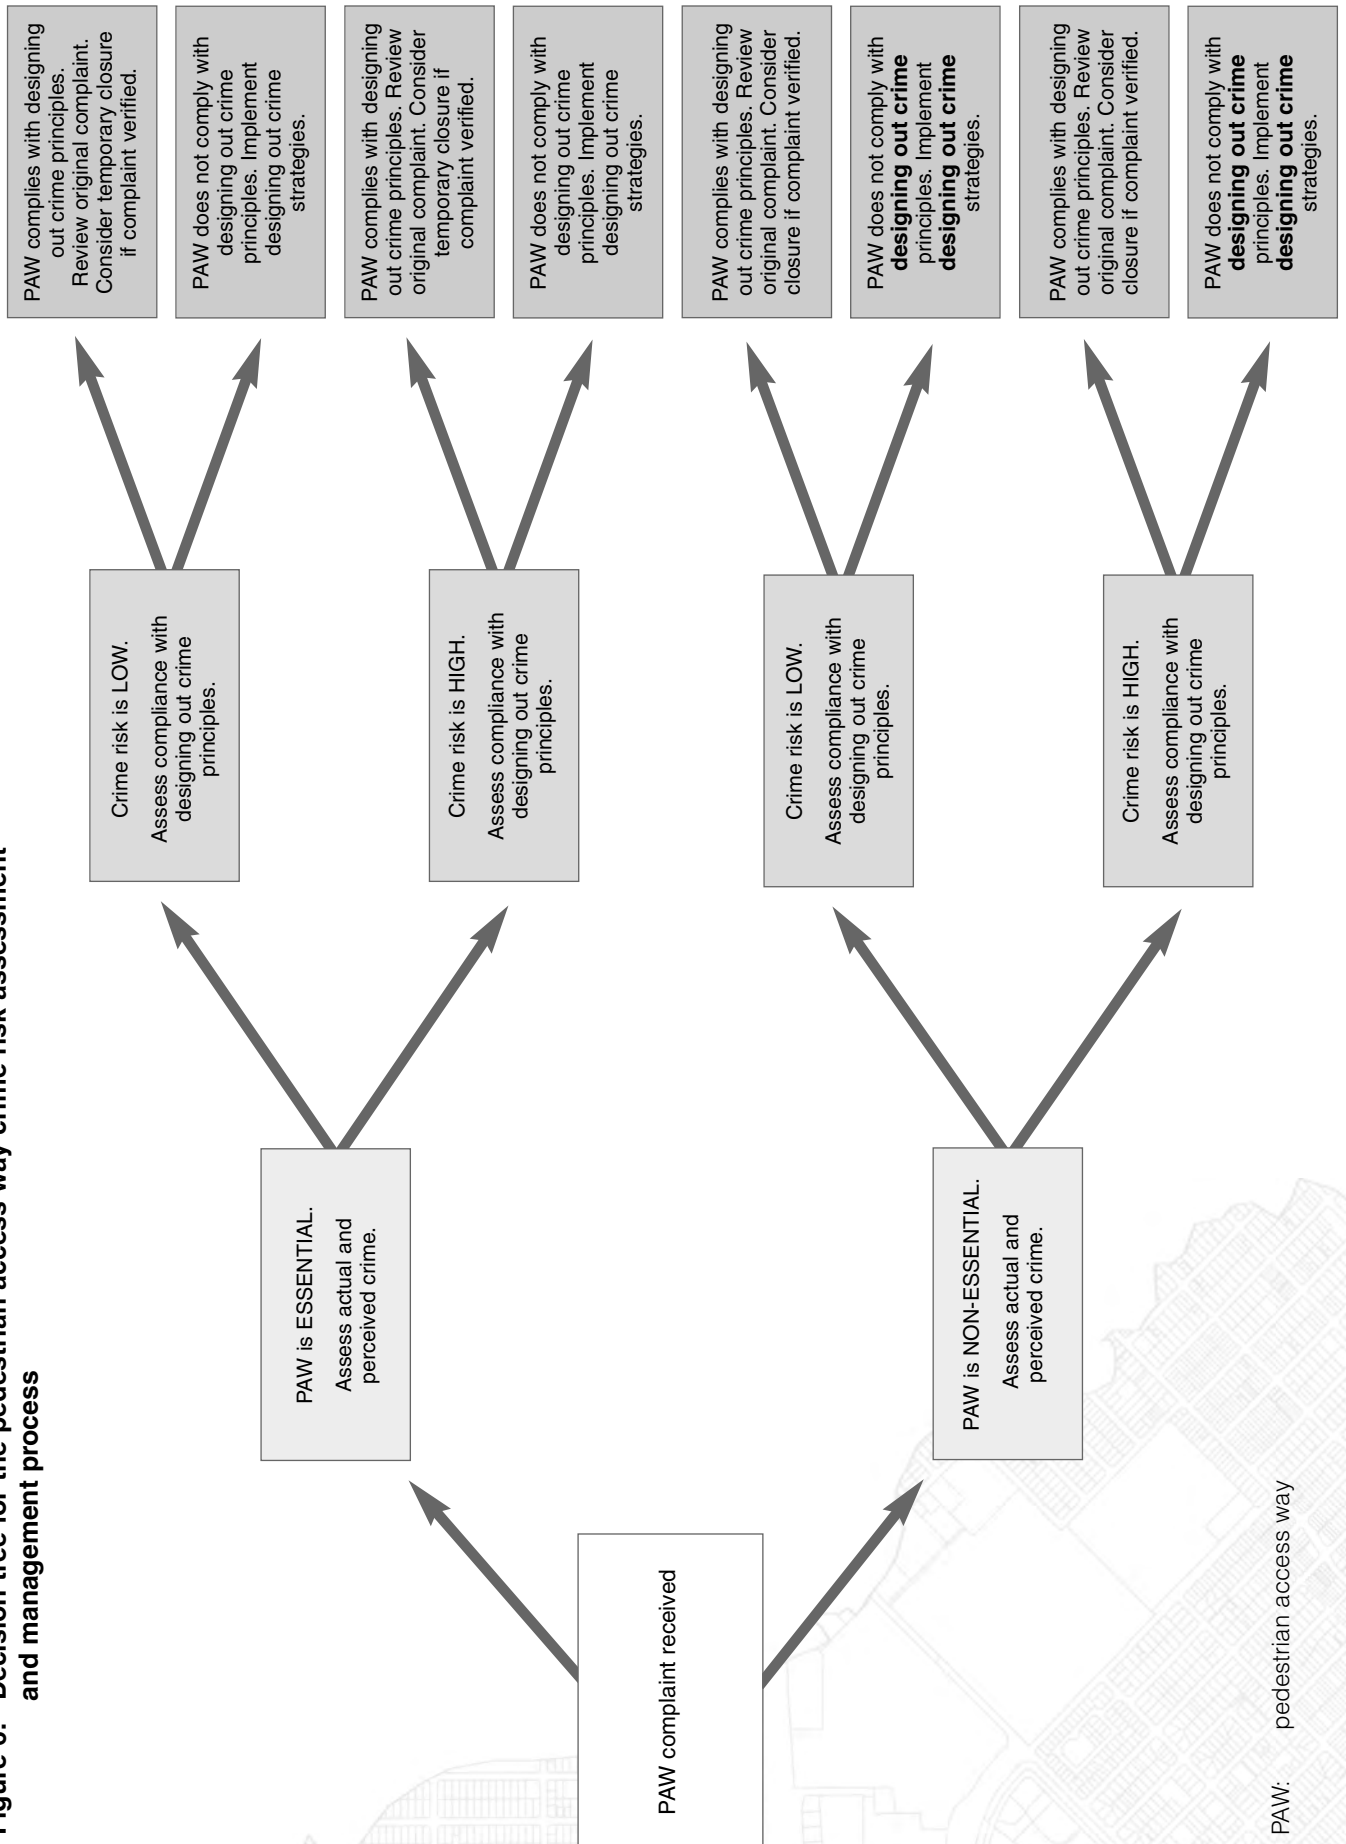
Figure 6: Decision tree for the pedestrian access way crime risk assessment and management process

PAW complaint received

PAW is ESSENTIAL.

Assess actual and perceived crime.

PAW is NON-ESSENTIAL.

Assess actual and perceived crime.

Crime risk is LOW.

Assess compliance with designing out crime principles.

Crime risk is HIGH.

Assess compliance with designing out crime principles.

Crime risk is LOW.

Assess compliance with designing out crime principles.

Crime risk is HIGH.

Assess compliance with designing out crime principles.

PAW complies with designing out crime principles. Review original complaint. Consider temporary closure if complaint verified.

PAW does not comply with designing out crime principles. Implement designing out crime strategies.

PAW complies with designing out crime principles. Review original complaint. Consider temporary closure if complaint verified.

PAW does not comply with designing out crime principles. Implement designing out crime strategies.

PAW complies with designing out crime principles. Review original complaint. Consider closure if complaint verified.

PAW does not comply with **designing out crime** principles. Implement **designing out crime** strategies.

PAW complies with designing out crime principles. Review original complaint. Consider closure if complaint verified.

PAW does not comply with **designing out crime** principles. Implement **designing out crime** strategies.

PAW: pedestrian access way